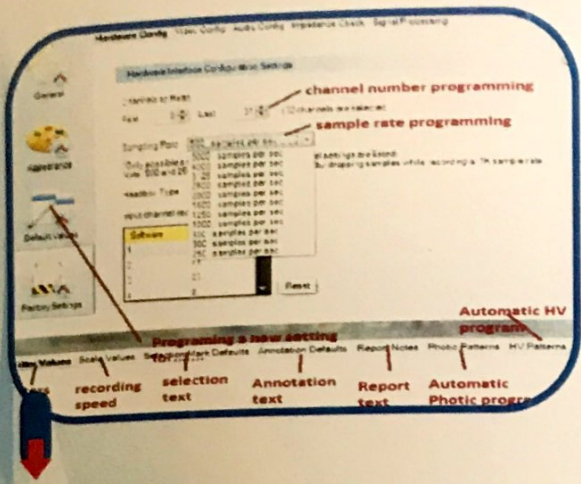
Hardware Config Video Config Audio Config Impedance Check Signal Processing

General

Appearance

Default Values

Factory Settings

Hardware Interface Configuration Settings

Channels to Read

First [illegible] Last 32 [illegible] channels are selected

channel number programming

sample rate programming

Sampling Rate 500 samples per sec

5000 samples per sec
4000 samples per sec
3000 samples per sec
2000 samples per sec
1500 samples per sec
1250 samples per sec
1000 samples per sec
500 samples per sec
250 samples per sec

Only available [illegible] settings are based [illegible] by dropping samples while recording a 1K sample rate

Headbox Type

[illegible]

Software

Reset

Programing a new setting for:

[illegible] Values Scale Values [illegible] Defaults Annotation Defaults Report Notes Photic Patterns HV Patterns

Automatic HV program

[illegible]

recording speed

selection text

Annotation text

Report text

Automatic Photic program